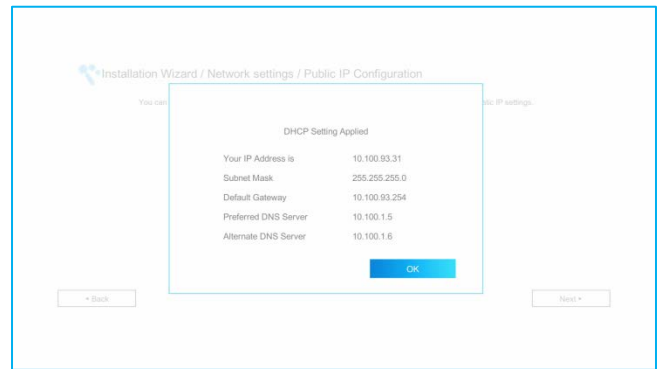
Installation Wizard / Network settings / Public IP Configuration

You can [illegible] lic IP settings.

DHCP Setting Applied

| Your IP Address is | 10.100.93.31 |
|---|---|
| Subnet Mask | 255.255.255.0 |
| Default Gateway | 10.100.93.254 |
| Preferred DNS Server | 10.100.1.5 |
| Alternate DNS Server | 10.100.1.6 |

OK

◂ Back

Next ▸